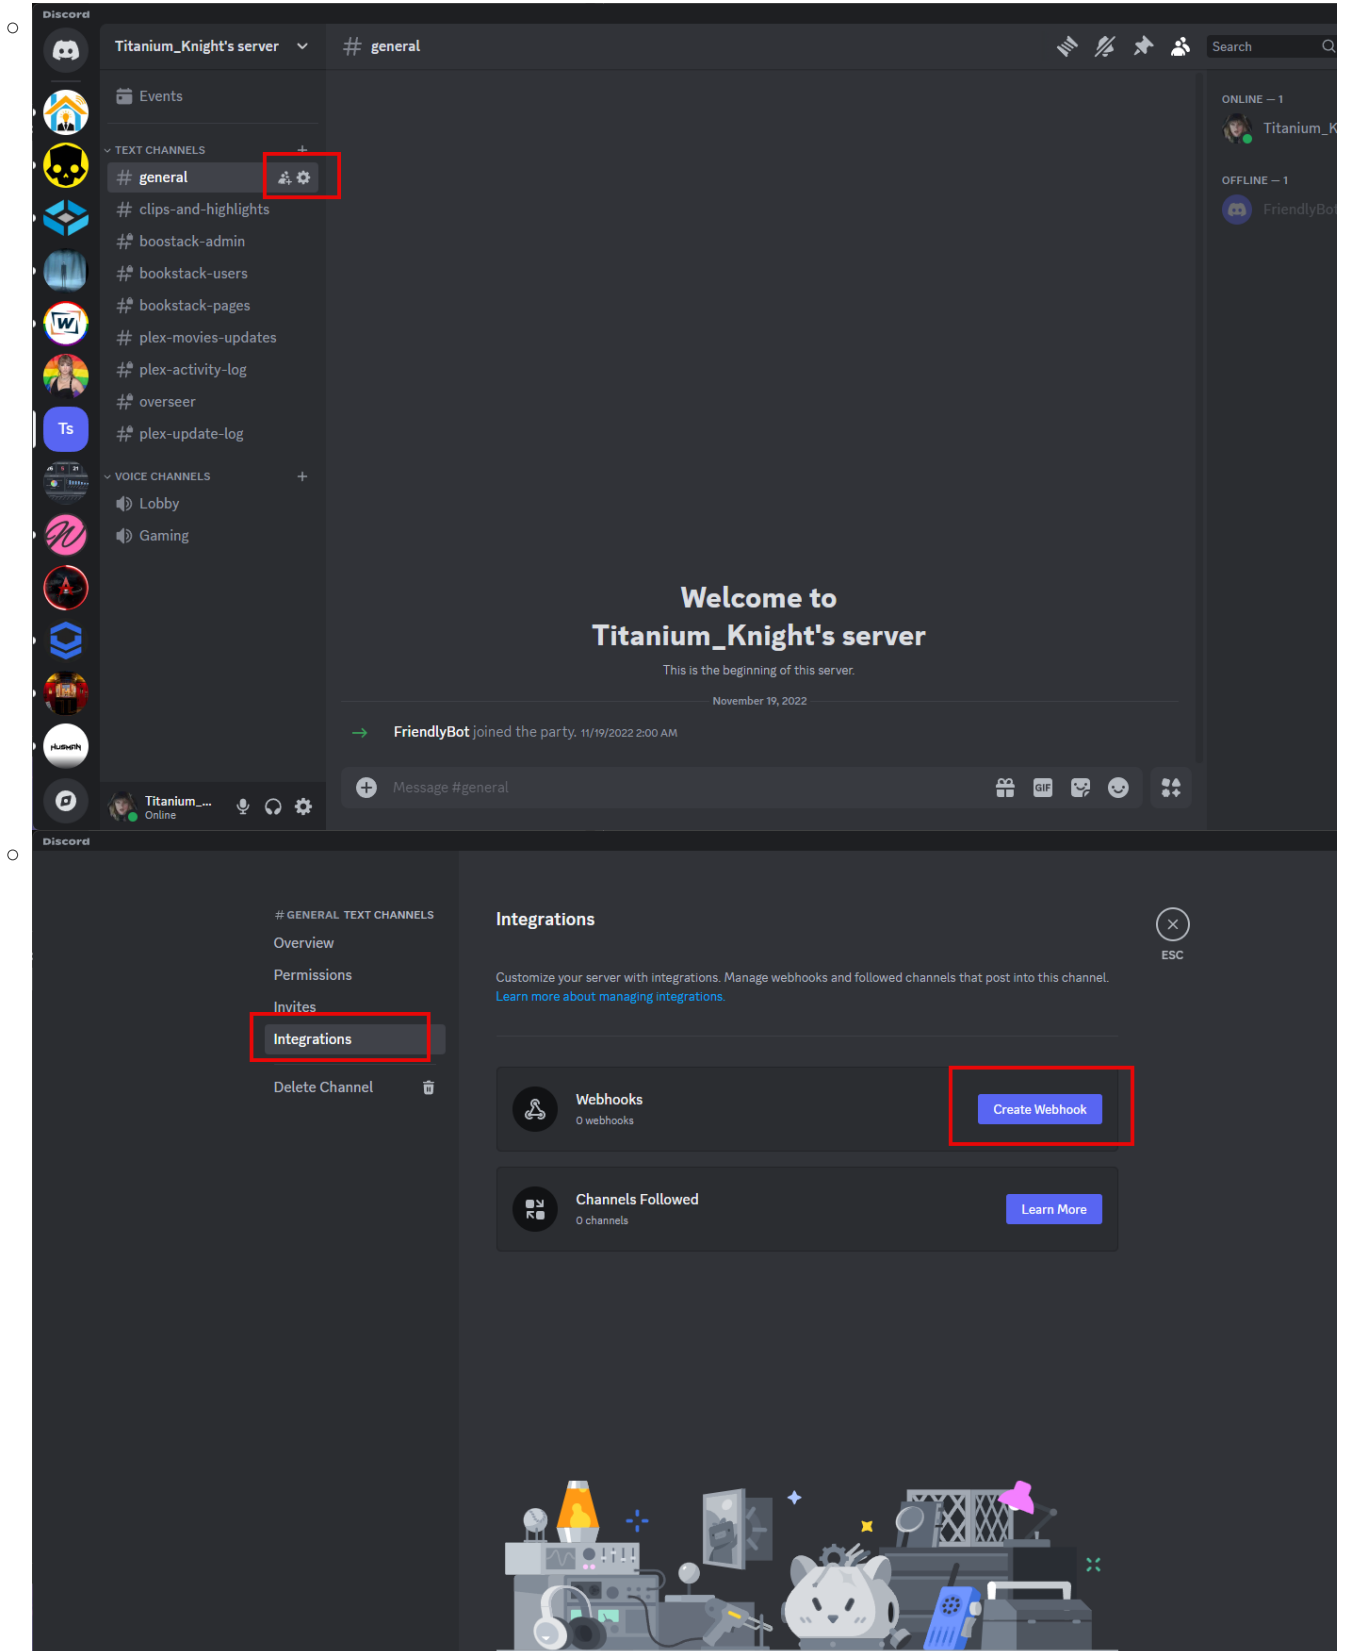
Discord

Titanium_Knight's server

# general

Search

Events

TEXT CHANNELS

# general

# clips-and-highlights

# boostack-admin

# bookstack-users

# bookstack-pages

# plex-movies-updates

# plex-activity-log

# overseer

# plex-update-log

VOICE CHANNELS

Lobby

Gaming

Ts

HUSHEN

ONLINE — 1

Titanium_K

OFFLINE — 1

FriendlyBot

Welcome to Titanium_Knight's server

This is the beginning of this server.

November 19, 2022

FriendlyBot joined the party. 11/19/2022 2:00 AM

Message #general

GIF

Titanium_...
Online

Discord

# GENERAL TEXT CHANNELS

Overview

Permissions

Invites

Integrations

Delete Channel

Integrations

ESC

Customize your server with integrations. Manage webhooks and followed channels that post into this channel. Learn more about managing integrations.

Webhooks
0 webhooks

Create Webhook

Channels Followed
0 channels

Learn More